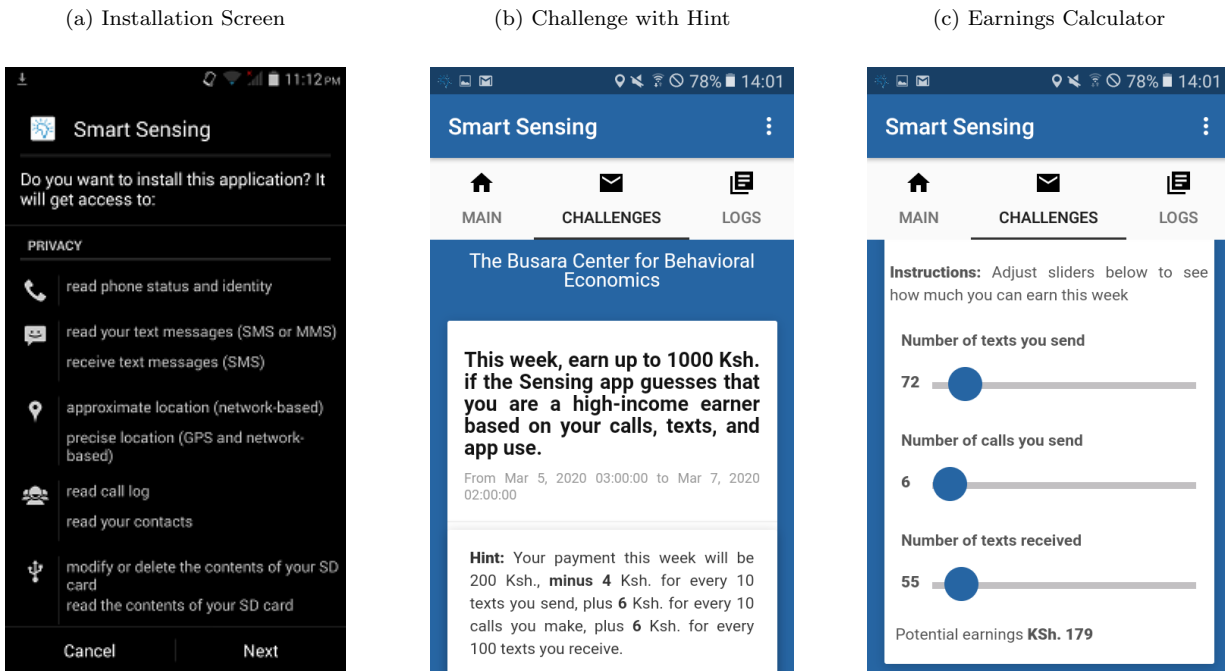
(a) Installation Screen

11:12PM

Smart Sensing

Do you want to install this application? It will get access to:

PRIVACY

read phone status and identity

read your text messages (SMS or MMS)

receive text messages (SMS)

approximate location (network-based)

precise location (GPS and network-based)

read call log

read your contacts

modify or delete the contents of your SD card

read the contents of your SD card

Cancel

Next

(b) Challenge with Hint

78% 14:01

Smart Sensing

MAIN

CHALLENGES

LOGS

The Busara Center for Behavioral Economics

This week, earn up to 1000 Ksh. if the Sensing app guesses that you are a high-income earner based on your calls, texts, and app use.

From Mar 5, 2020 03:00:00 to Mar 7, 2020 02:00:00

Hint: Your payment this week will be 200 Ksh., minus 4 Ksh. for every 10 texts you send, plus 6 Ksh. for every 10 calls you make, plus 6 Ksh. for every 100 texts you receive.

(c) Earnings Calculator

78% 14:01

Smart Sensing

MAIN

CHALLENGES

LOGS

Instructions: Adjust sliders below to see how much you can earn this week

Number of texts you send

72

Number of calls you send

6

Number of texts received

55

Potential earnings KSh. 179